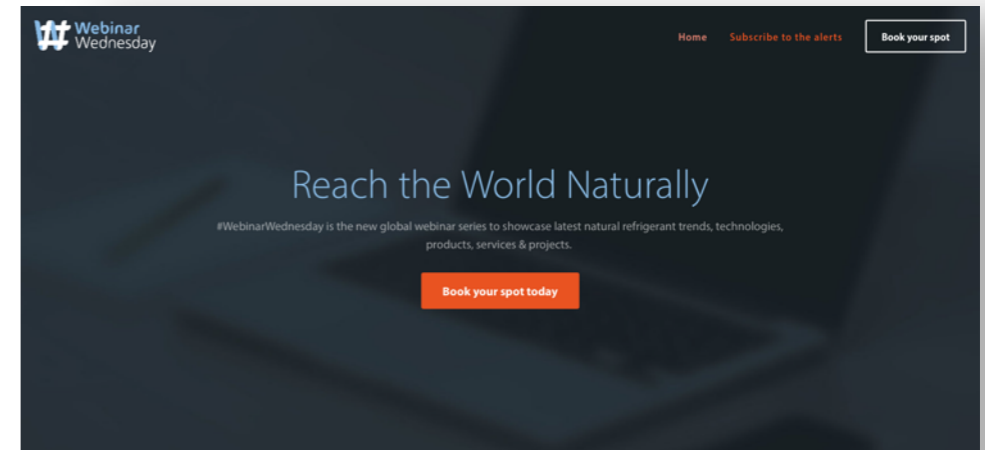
Webinar Wednesday

Home Subscribe to the alerts Book your spot

Reach the World Naturally

#WebinarWednesday is the new global webinar series to showcase latest natural refrigerant trends, technologies, products, services & projects.

Book your spot today